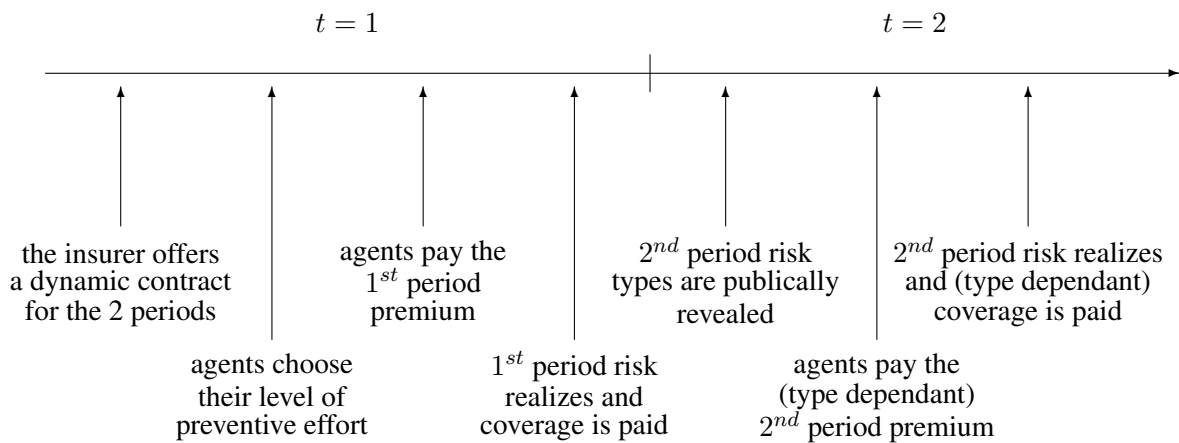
$t = 1$

$t = 2$

the insurer offers a dynamic contract for the 2 periods

agents choose their level of preventive effort

agents pay the $1^{st}$ period premium

$1^{st}$ period risk realizes and coverage is paid

$2^{nd}$ period risk types are publically revealed

agents pay the (type dependant) $2^{nd}$ period premium

$2^{nd}$ period risk realizes and (type dependant) coverage is paid